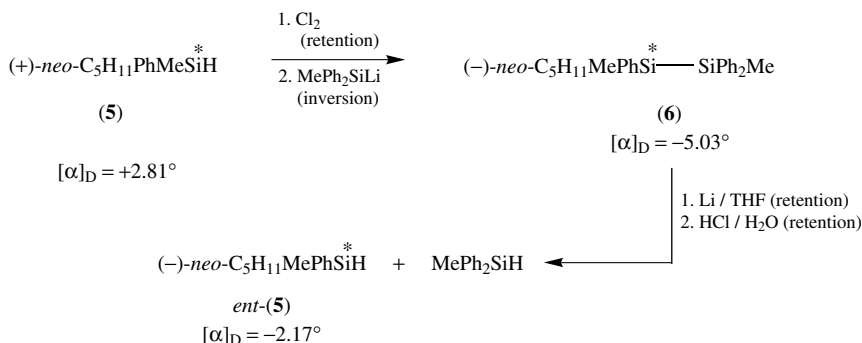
(+)-*neo*-$C_5H_{11}PhMe\overset{*}{Si}H$

1. $Cl_2$ (retention)

2. $MePh_2SiLi$ (inversion)

(−)-*neo*-$C_5H_{11}MePh\overset{*}{Si}$—$SiPh_2Me$

(**5**)

$[\alpha]_D = +2.81°$

(**6**)

$[\alpha]_D = -5.03°$

1. Li / THF (retention)

2. HCl / $H_2O$ (retention)

(−)-*neo*-$C_5H_{11}MePh\overset{*}{Si}H$ + $MePh_2SiH$

*ent*-(**5**)

$[\alpha]_D = -2.17°$